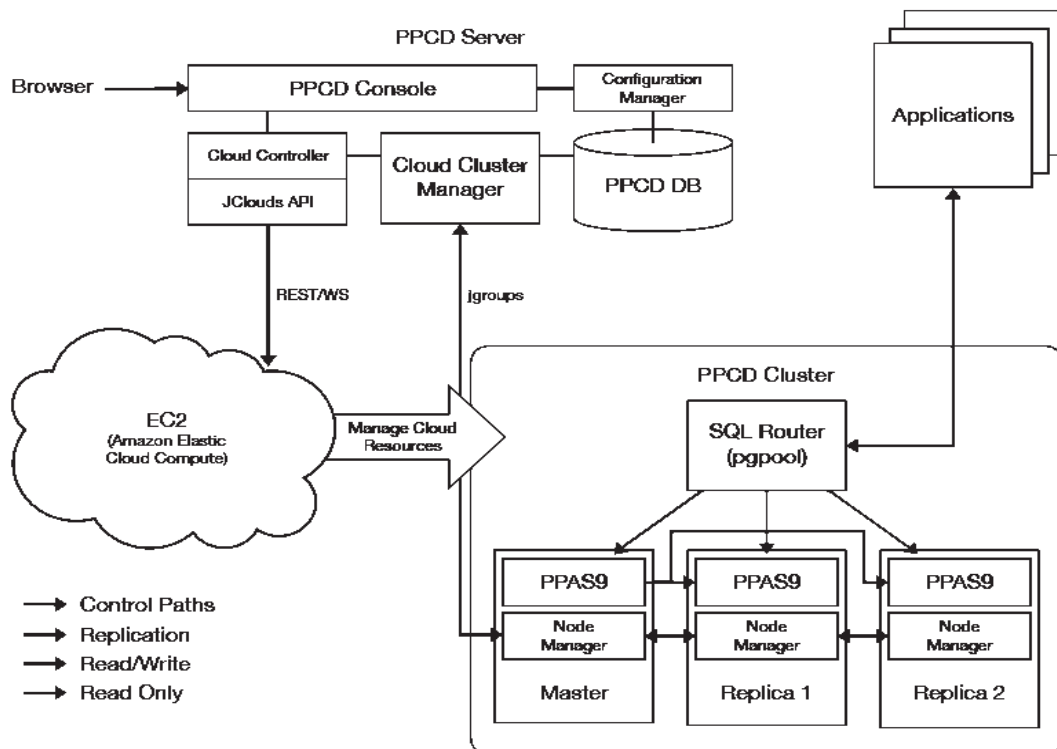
PPCD Server

Browser

PPCD Console

Configuration Manager

Cloud Controller

JClouds API

Cloud Cluster Manager

PPCD DB

Applications

REST/WS

jgroups

EC2 (Amazon Elastic Cloud Compute)

Manage Cloud Resources

PPCD Cluster

SQL Router (pgpool)

PPAS9

Node Manager

Master

PPAS9

Node Manager

Replica 1

PPAS9

Node Manager

Replica 2

Control Paths

Replication

Read/Write

Read Only